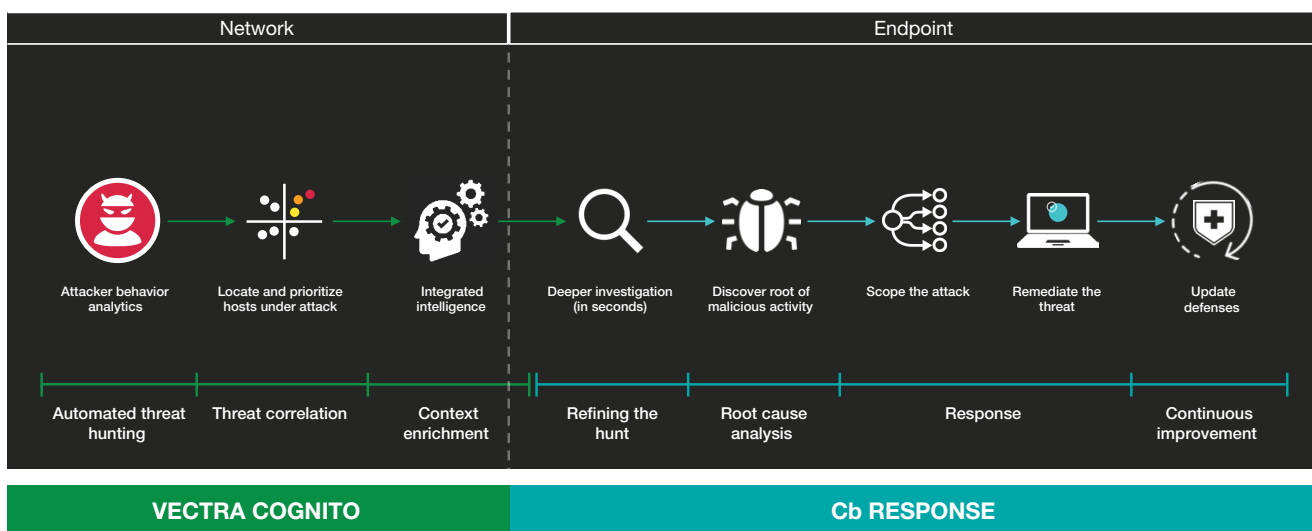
Network

Endpoint

Attacker behavior analytics

Locate and prioritize hosts under attack

Integrated intelligence

Deeper investigation (in seconds)

Discover root of malicious activity

Scope the attack

Remediate the threat

Update defenses

Automated threat hunting

Threat correlation

Context enrichment

Refining the hunt

Root cause analysis

Response

Continuous improvement

VECTRA COGNITO

Cb RESPONSE